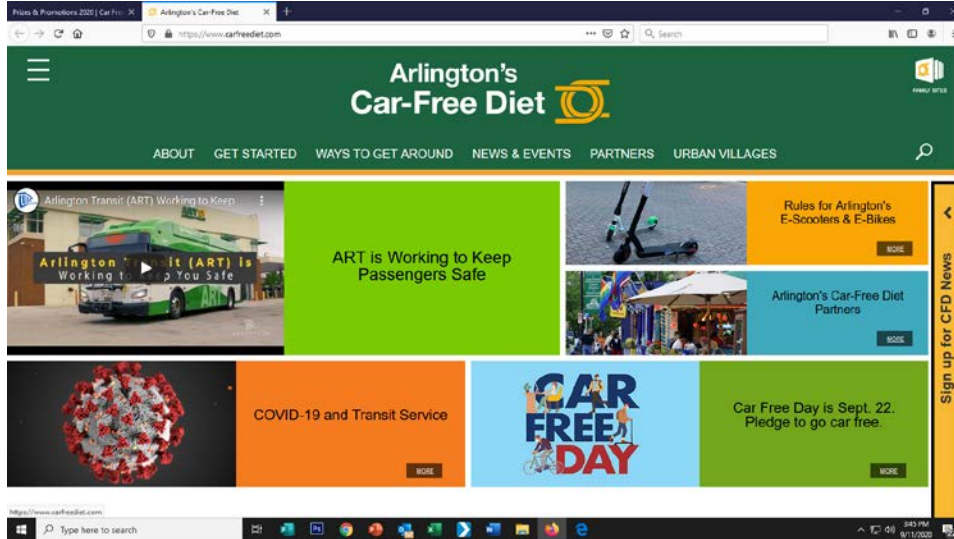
Prizes & Promotions 2020 | Car Fre ×
Arlington's Car-Free Diet ×
+
https://www.carfreediet.com
Search

Arlington's
Car-Free Diet

FAMILY SITES

ABOUT GET STARTED WAYS TO GET AROUND NEWS & EVENTS PARTNERS URBAN VILLAGES

Arlington Transit (ART) Working to Keep
Arlington Transit (ART) is Working to Keep You Safe

ART is Working to Keep Passengers Safe

Rules for Arlington's E-Scooters & E-Bikes
MORE

Arlington's Car-Free Diet Partners
MORE

COVID-19 and Transit Service
MORE

CAR FREE DAY

Car Free Day is Sept. 22. Pledge to go car free.
MORE

Sign up for CFD News

https://www.carfreediet.com

Type here to search

3:45 PM
9/11/2020